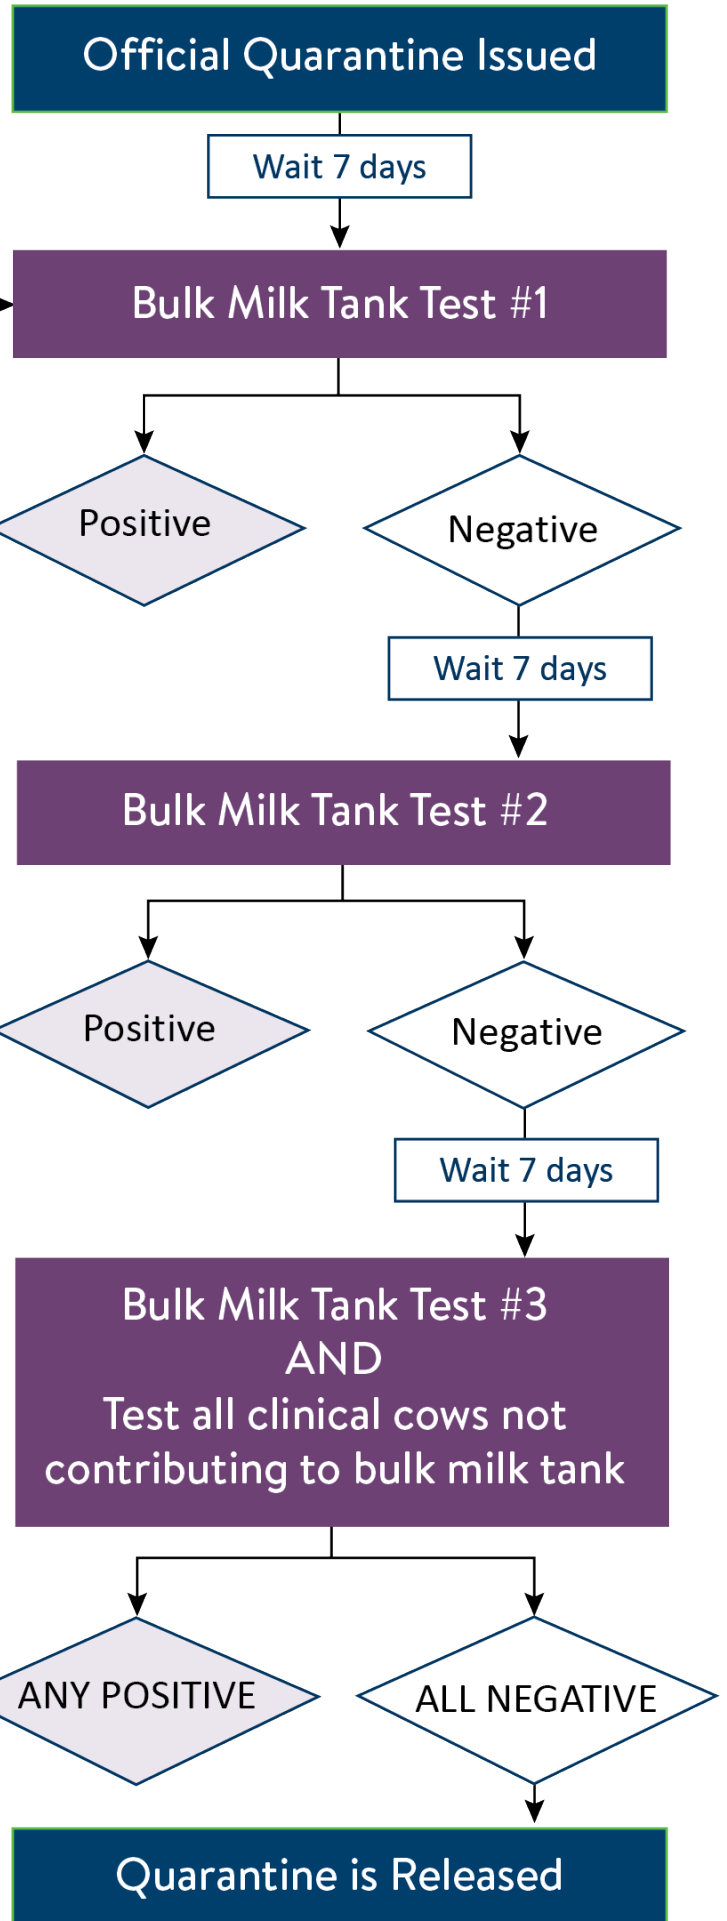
Official Quarantine Issued

Wait 7 days

Bulk Milk Tank Test #1

Positive

Negative

Wait 7 days

Bulk Milk Tank Test #2

Positive

Negative

Wait 7 days

Bulk Milk Tank Test #3
AND
Test all clinical cows not contributing to bulk milk tank

ANY POSITIVE

ALL NEGATIVE

Quarantine is Released